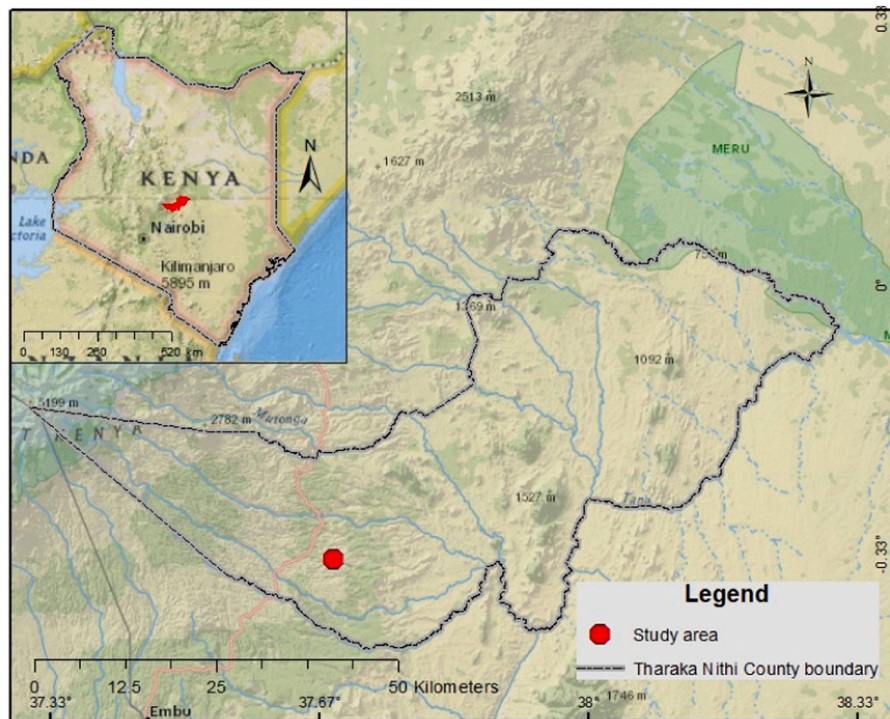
NDA
KENYA
N
Lake Victoria
Nairobi
Kilimanjaro 5895 m
0 130 260 520 km
N
MERU
2513 m
1627 m
1369 m
1092 m
755 m
5199 m
2782 m
Mutonga
KENYA
1527 m
Tana
0.33°
0°
-0.33°
Legend
Study area
Tharaka Nithi County boundary
0 12.5 25 50 Kilometers
37.33° 37.67° 38° 38.33°
Embu
1746 m